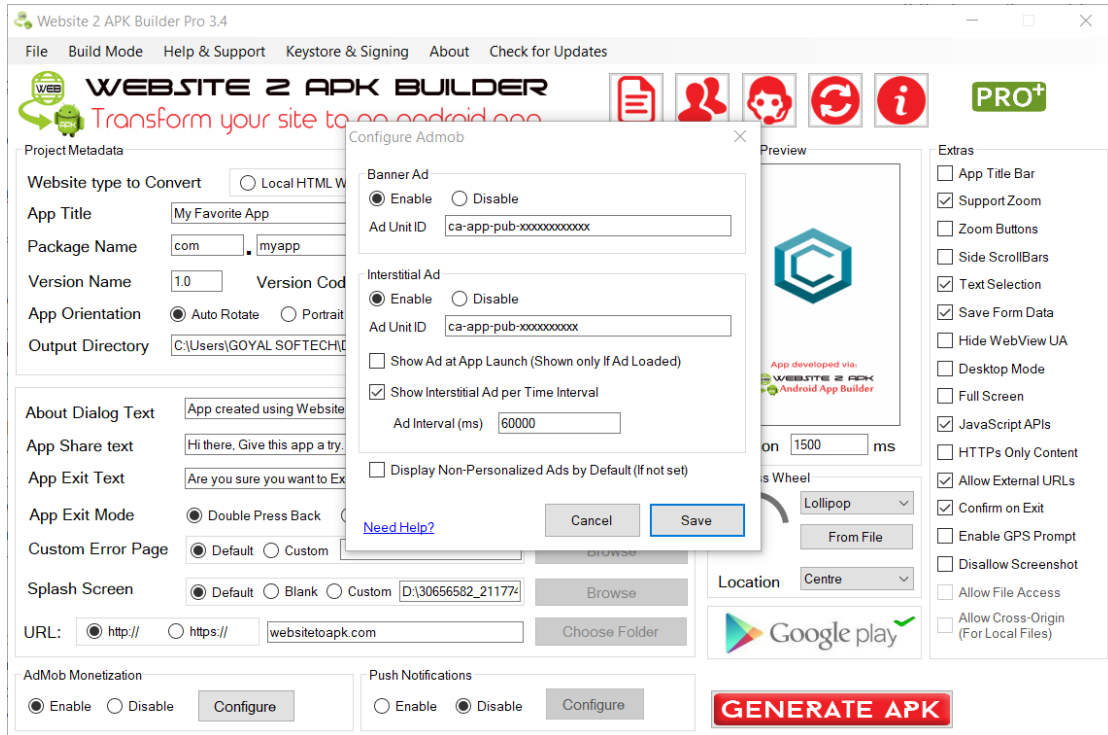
Website 2 APK Builder Pro 3.4

File Build Mode Help & Support Keystore & Signing About Check for Updates

WEB APK

WEBSITE 2 APK BUILDER
Transform your site to an android app

PRO+

Project Metadata

Website type to Convert
Local HTML W

App Title
My Favorite App

Package Name
com . myapp

Version Name
1.0
Version Cod

App Orientation
Auto Rotate Portrait

Output Directory
C:\Users\GOYAL SOFTECH\D

About Dialog Text
App created using Website

App Share text
Hi there, Give this app a try.

App Exit Text
Are you sure you want to Ex

App Exit Mode
Double Press Back

Custom Error Page
Default Custom

Browse

Splash Screen
Default Blank Custom D:\30656582_21177

Browse

URL: http:// https:// websitetoapk.com

Choose Folder

AdMob Monetization
Enable Disable Configure

Push Notifications
Enable Disable Configure

Preview

App developed via:
WEBSITE 2 APK
Android App Builder

on 1500 ms

s Wheel
Lollipop
From File

Location Centre

Google play

GENERATE APK

Extras
App Title Bar
Support Zoom
Zoom Buttons
Side ScrollBars
Text Selection
Save Form Data
Hide WebView UA
Desktop Mode
Full Screen
JavaScript APIs
HTTPs Only Content
Allow External URLs
Confirm on Exit
Enable GPS Prompt
Disallow Screenshot
Allow File Access
Allow Cross-Origin (For Local Files)

Configure Admob

Banner Ad
Enable Disable
Ad Unit ID ca-app-pub-xxxxxxxxxxxx

Interstitial Ad
Enable Disable
Ad Unit ID ca-app-pub-xxxxxxxxxx

Show Ad at App Launch (Shown only If Ad Loaded)
Show Interstitial Ad per Time Interval
Ad Interval (ms) 60000

Display Non-Personalized Ads by Default (If not set)

Need Help?
Cancel Save